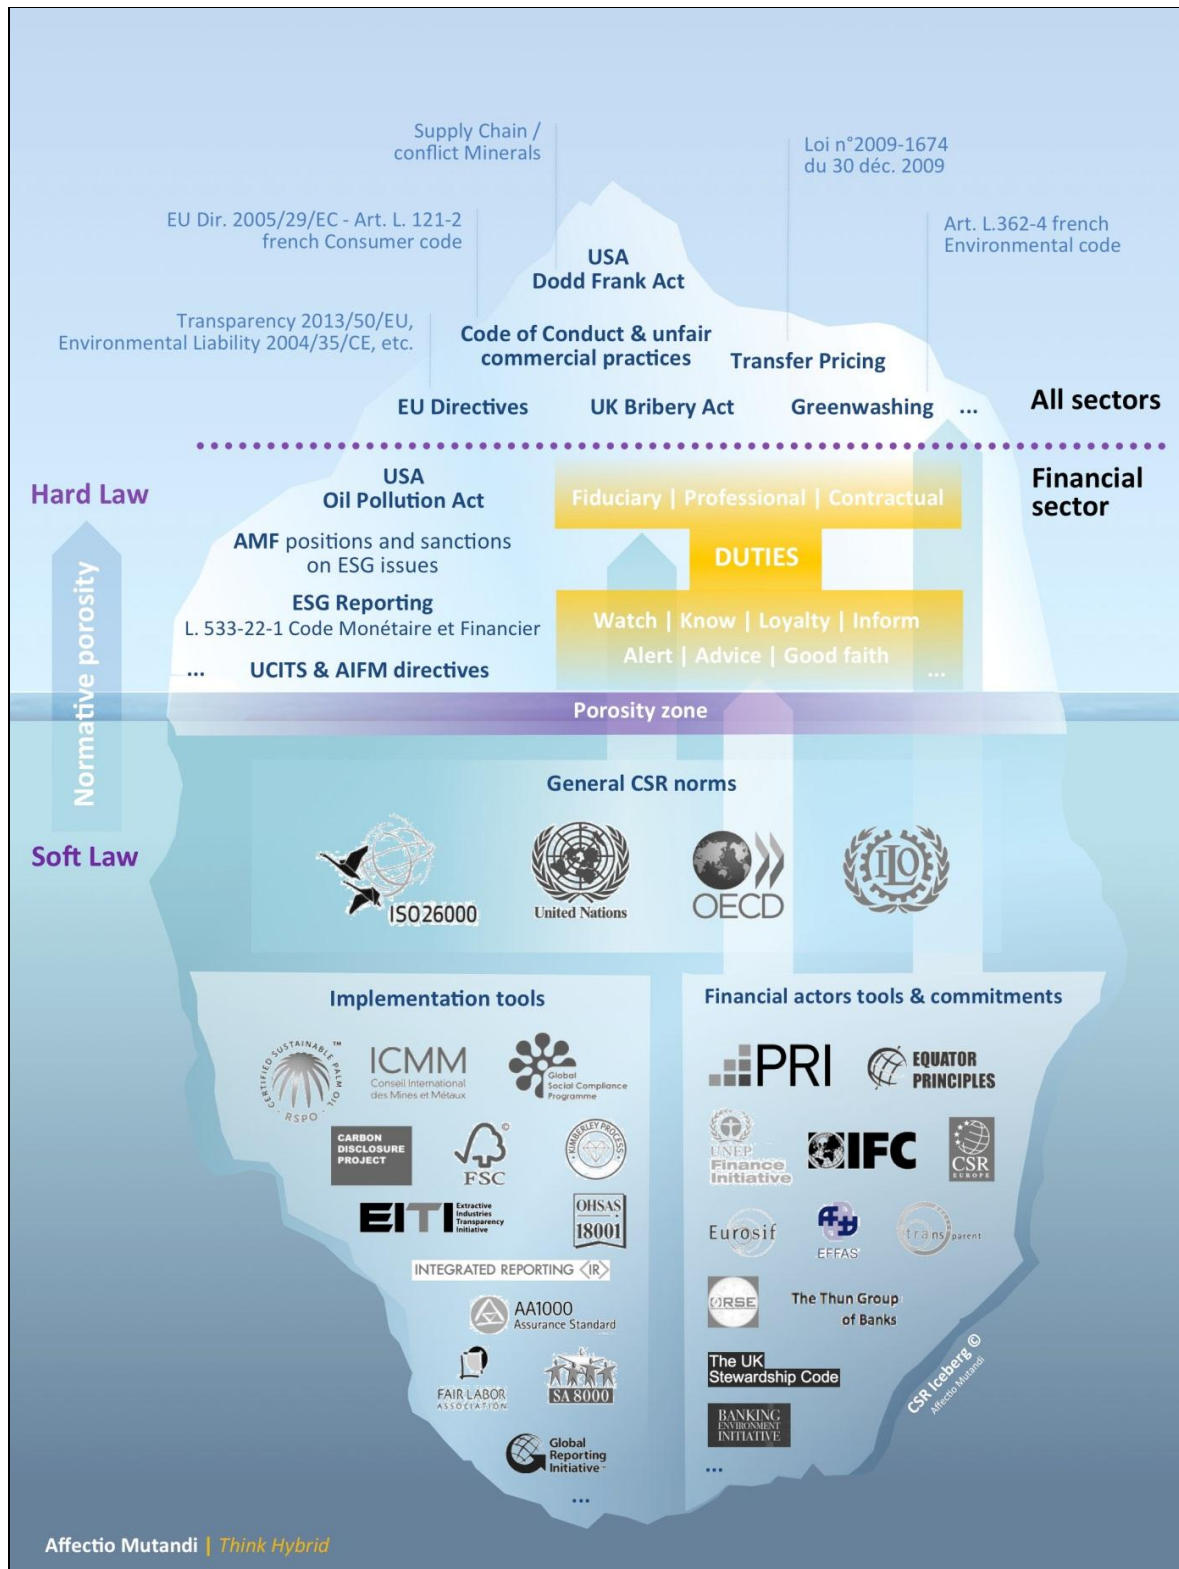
Supply Chain / conflict Minerals

Loi n°2009-1674 du 30 déc. 2009

EU Dir. 2005/29/EC - Art. L. 121-2 french Consumer code

Art. L.362-4 french Environmental code

USA
Dodd Frank Act

Transparency 2013/50/EU, Environmental Liability 2004/35/CE, etc.

Code of Conduct & unfair commercial practices

Transfer Pricing

EU Directives

UK Bribery Act

Greenwashing

...

All sectors

Hard Law

USA
Oil Pollution Act

Fiduciary | Professional | Contractual

Financial sector

AMF positions and sanctions on ESG issues

DUTIES

ESG Reporting
L. 533-22-1 Code Monétaire et Financier

Watch | Know | Loyalty | Inform

Alert | Advice | Good faith

...

... UCITS & AIFM directives

Normative porosity

Porosity zone

General CSR norms

Soft Law

ISO26000

United Nations

OECD

ILO

Implementation tools

Financial actors tools & commitments

CERTIFIED SUSTAINABLE PALM OIL RSPO

ICMM
Conseil International des Mines et Métaux

Global Social Compliance Programme

PRI

EQUATOR PRINCIPLES

CARBON DISCLOSURE PROJECT

FSC

KIMBERLEY PROCESS

UNEP Finance Initiative

IFC

CSR EUROPE

EITI Extractive Industries Transparency Initiative

OHSAS 18001

Eurosif

EFFAS

trans parent

INTEGRATED REPORTING <IR>

AA1000 Assurance Standard

ORSE

The Thun Group of Banks

FAIR LABOR ASSOCIATION

SA 8000

The UK Stewardship Code

CSR Iceberg ©
Affectio Mutandi

BANKING ENVIRONMENT INITIATIVE

Global Reporting Initiative

...

...

Affectio Mutandi | Think Hybrid